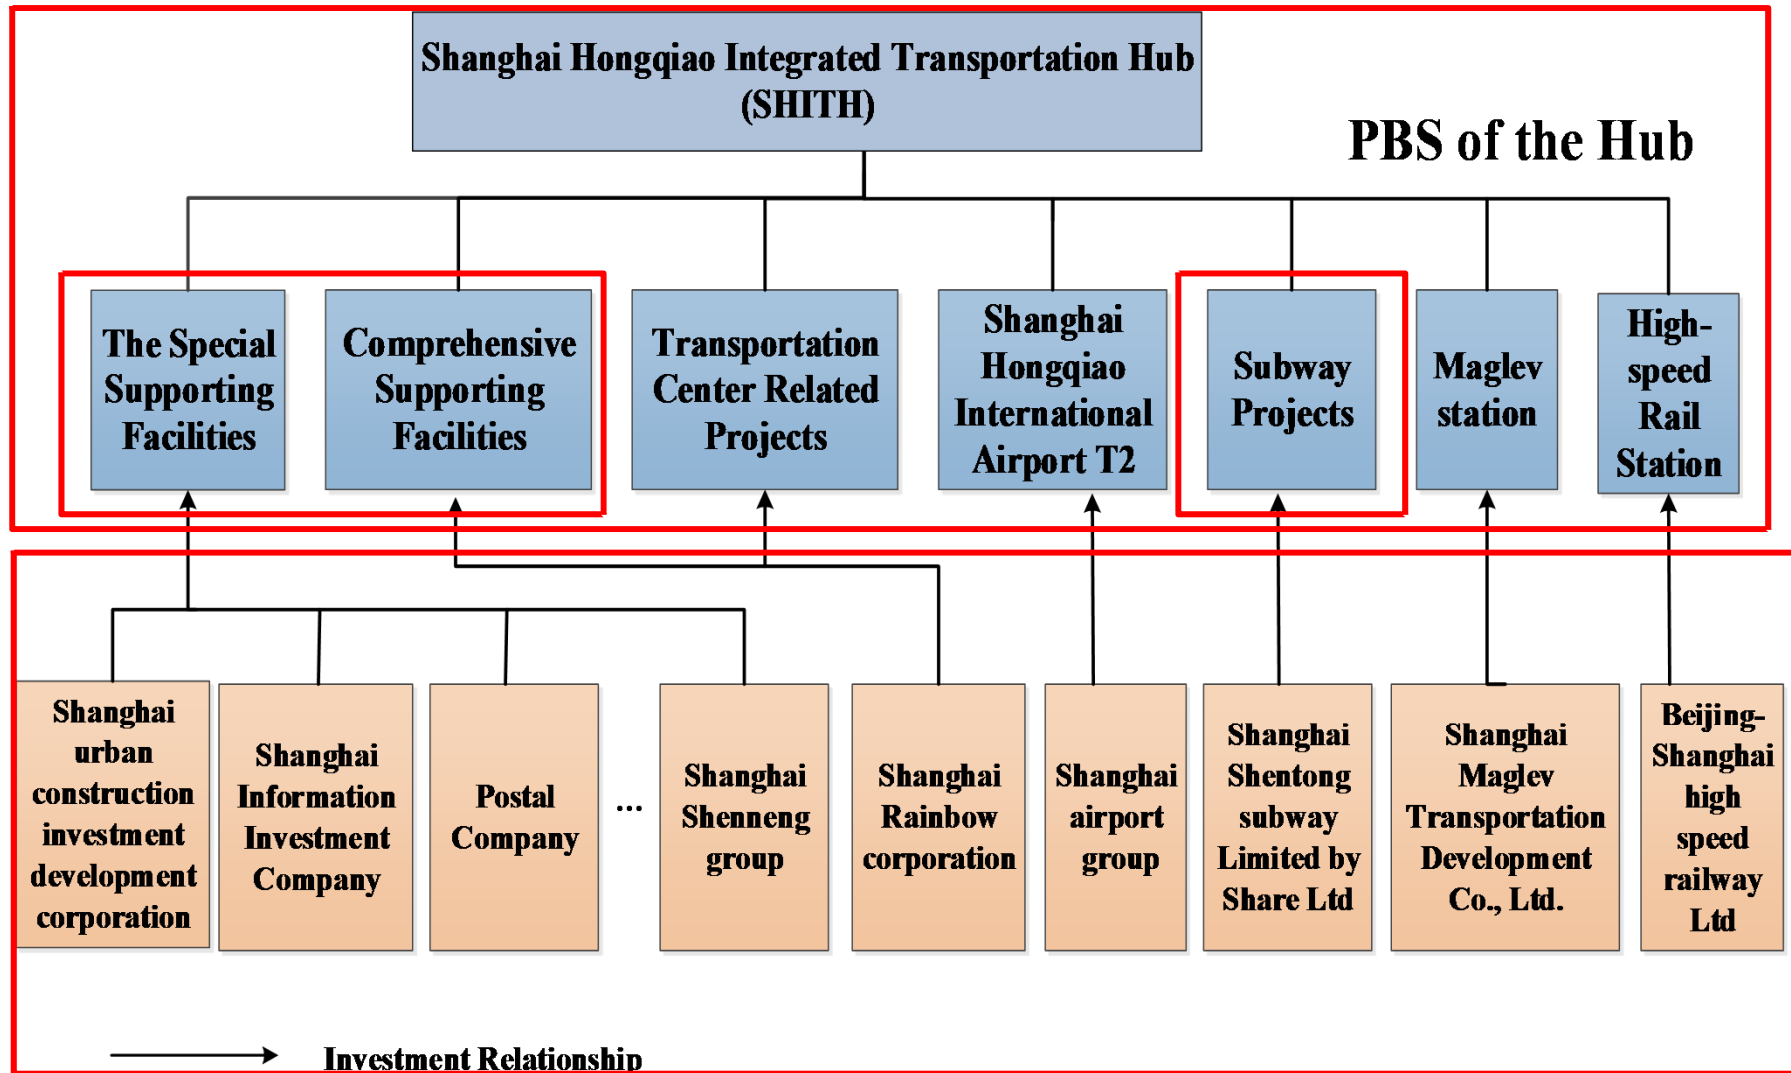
Shanghai Hongqiao Integrated Transportation Hub (SHITH)

PBS of the Hub

The Special Supporting Facilities

Comprehensive Supporting Facilities

Transportation Center Related Projects

Shanghai Hongqiao International Airport T2

Subway Projects

Maglev station

High-speed Rail Station

Shanghai urban construction investment development corporation

Shanghai Information Investment Company

Postal Company

...

Shanghai Shenneng group

Shanghai Rainbow corporation

Shanghai airport group

Shanghai Shentong subway Limited by Share Ltd

Shanghai Maglev Transportation Development Co., Ltd.

Beijing-Shanghai high speed railway Ltd

Investment Relationship